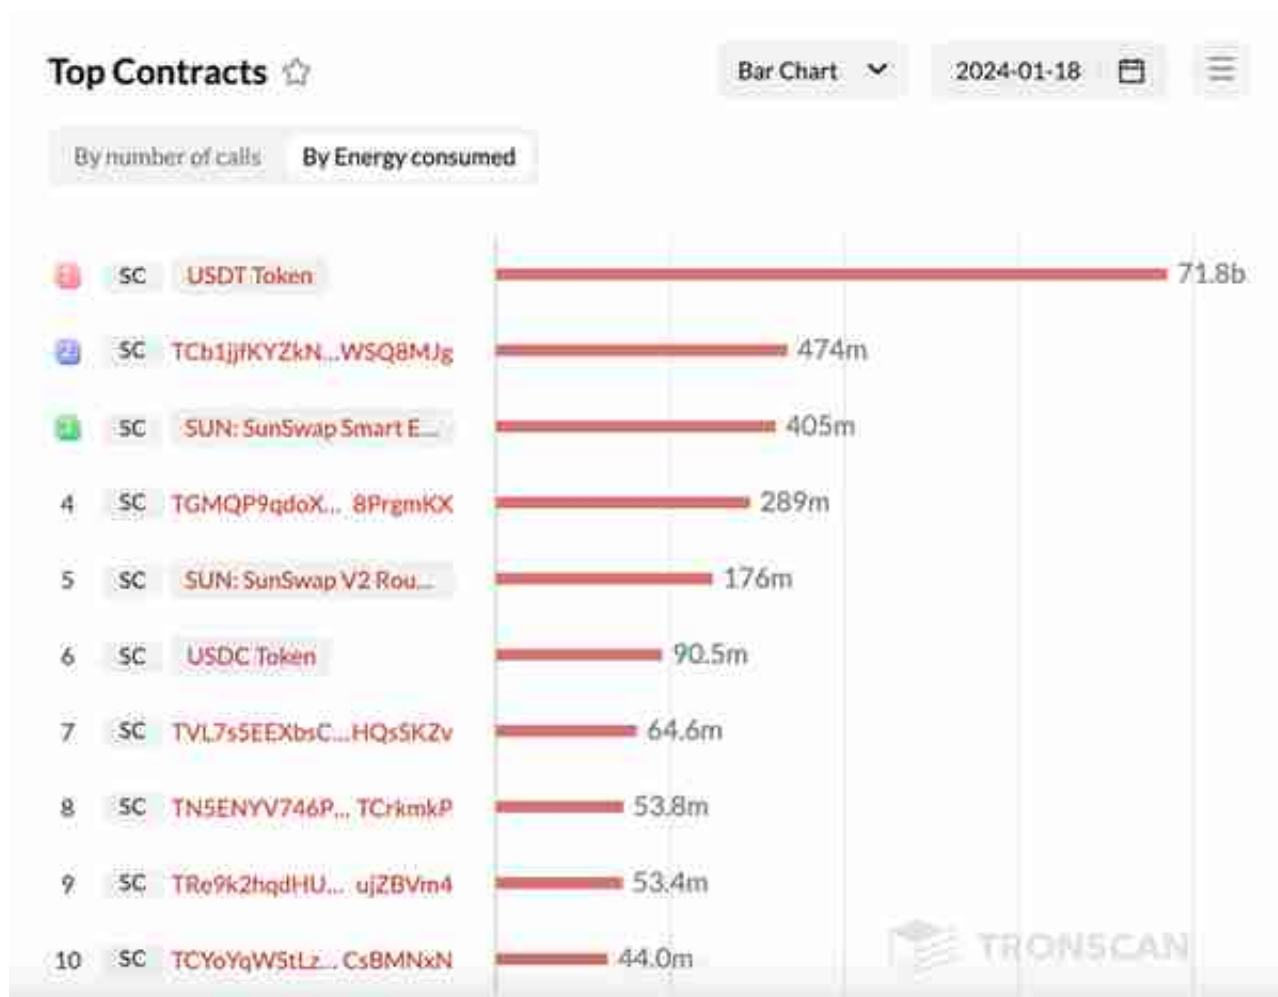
Top Contracts

Bar Chart

2024-01-18

By number of calls By Energy consumed

| | | | |
|---|---|---|---|
| 1 | SC | USDT Token | 71.8b |
| 2 | SC | TCb1jjfKYZkN...WSQ8MJg | 474m |
| 3 | SC | SUN: SunSwap Smart E... | 405m |
| 4 | SC | TGMQP9qdoX... 8PrgmKX | 289m |
| 5 | SC | SUN: SunSwap V2 Rou... | 176m |
| 6 | SC | USDC Token | 90.5m |
| 7 | SC | TVL7s5EEXbsC...HQsSKZv | 64.6m |
| 8 | SC | TN5ENYV746P... TCrkmkP | 53.8m |
| 9 | SC | TRe9k2hqdHU... ujZBVm4 | 53.4m |
| 10 | SC | TCYoYqWStLz... CsBMNxN | 44.0m |

TRONSCAN